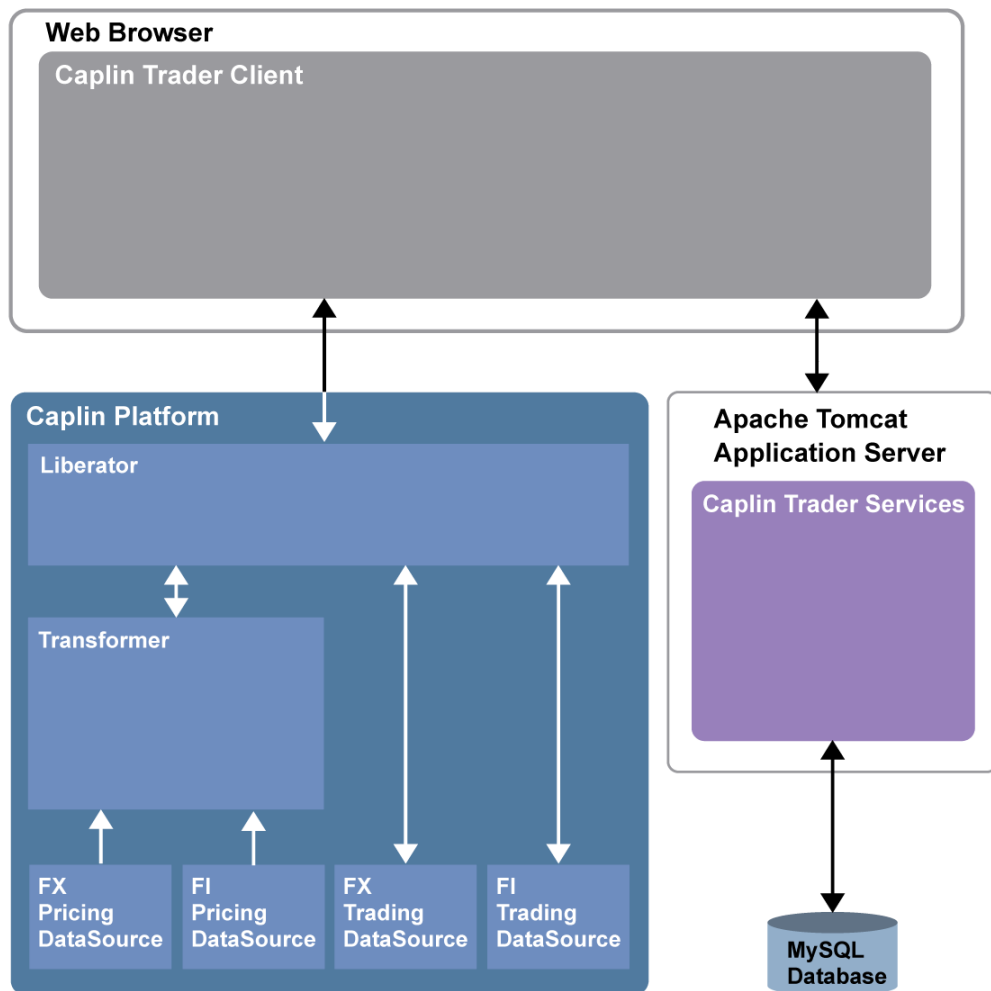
Web Browser

Caplin Trader Client

Caplin Platform

Liberator

Transformer

FX Pricing DataSource

FI Pricing DataSource

FX Trading DataSource

FI Trading DataSource

Apache Tomcat Application Server

Caplin Trader Services

MySQL Database